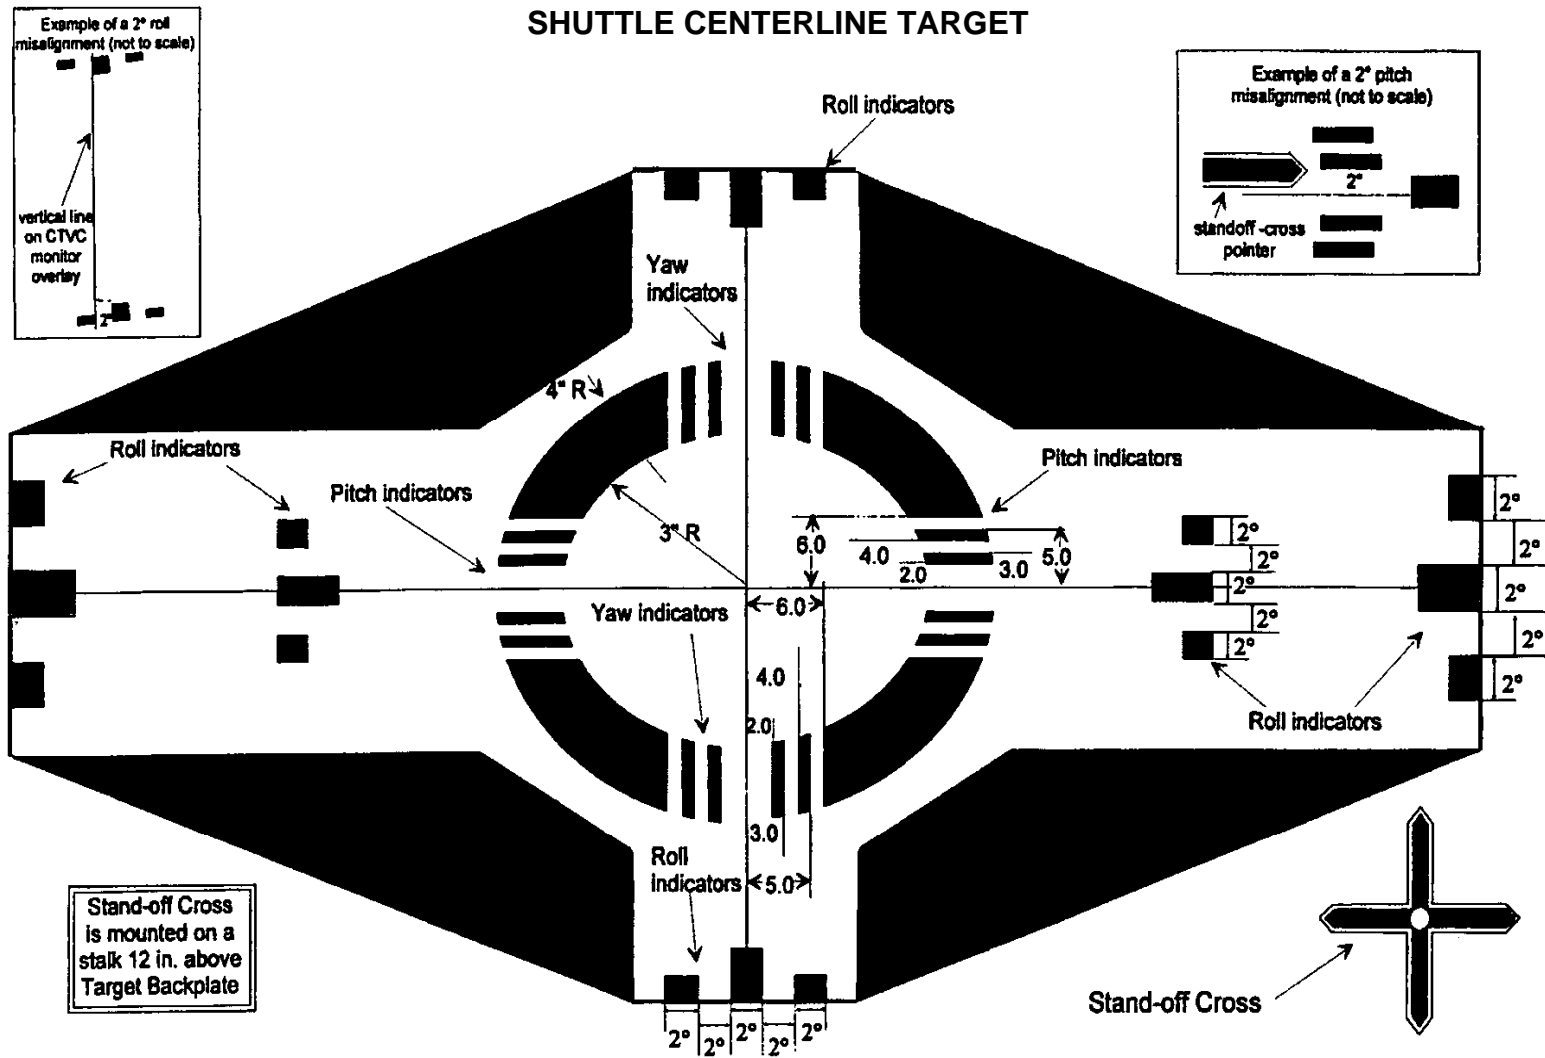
SHUTTLE CENTERLINE TARGET

Example of a 2° roll misalignment (not to scale)

vertical line on CTVC monitor overlay

2°

Example of a 2° pitch misalignment (not to scale)

2°

standoff -cross pointer

Roll indicators

Yaw indicators

4" R

3" R

Roll indicators

Pitch indicators

Pitch indicators

6.0

4.0

2.0

3.0

5.0

6.0

Yaw indicators

4.0

2.0

3.0

5.0

2°
2°
2°
2°
2°

2°
2°
2°
2°
2°

Roll indicators

Roll indicators

Stand-off Cross is mounted on a stalk 12 in. above Target Backplate

2° 2° 2° 2° 2°

Stand-off Cross